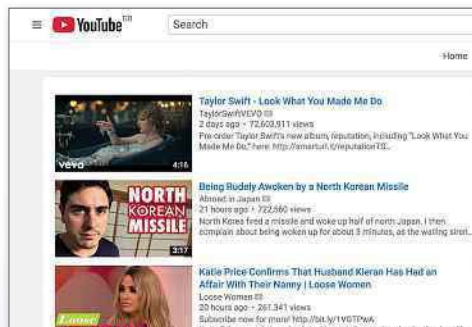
YouTube GB

Search

Home

vevo 4:16

Taylor Swift - Look What You Made Me Do

TaylorSwiftVEVO

2 days ago • 72,603,911 views

Pre-order Taylor Swift's new album, reputation, including "Look What You Made Me Do," here: http://smarturl.it/reputationTS...

NORTH KOREAN MISSILE 3:37

Being Rudely Awoken by a North Korean Missile

Abroad in Japan

21 hours ago • 722,660 views

North Korea fired a missile and woke up half of north Japan. I then complain about being woken up for about 3 minutes, as the wailing siren...

Loose

Katie Price Confirms That Husband Kieran Has Had an Affair With Their Nanny | Loose Women

Loose Women

20 hours ago • 261,341 views

Subscribe now for more! http://bit.ly/1VGTPwA